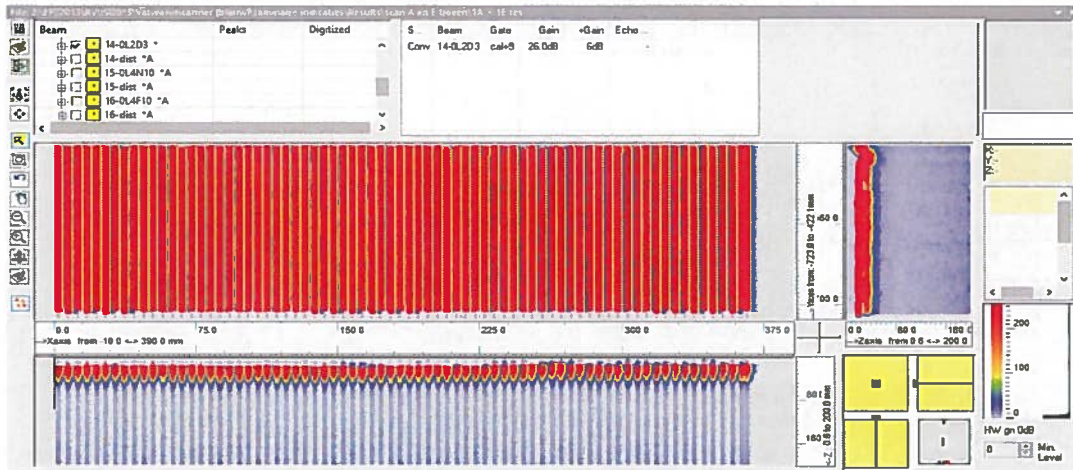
File: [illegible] Scan A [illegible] 1A - 18 sec

| Beam | Peaks | Digitized |
|---|---|---|
| 14-0L2D3 * | | |
| 14-dist *A | | |
| 15-0L4N10 *A | | |
| 15-dist *A | | |
| 16-0L4F10 *A | | |
| 16-dist *A | | |

| S | Beam | Gate | Gain | +Gain | Echo |
|---|---|---|---|---|---|
| Conv | 14-0L2D3 | cal+9 | 26.0dB | 6dB | - |

Yaxis from -723.0 to -422 mm
150 0
100 0

0.0 75.0 150 0 225 0 300 0 375 0
->Xaxis from -18 0 <-> 390 0 mm

0 0 80 0 160 0
->Xaxis from 0 6 <-> 200 0

200
100
0

HW gn 0dB
0 Min. Level

80 0
160
->Z 0.6 to 200 0 mm